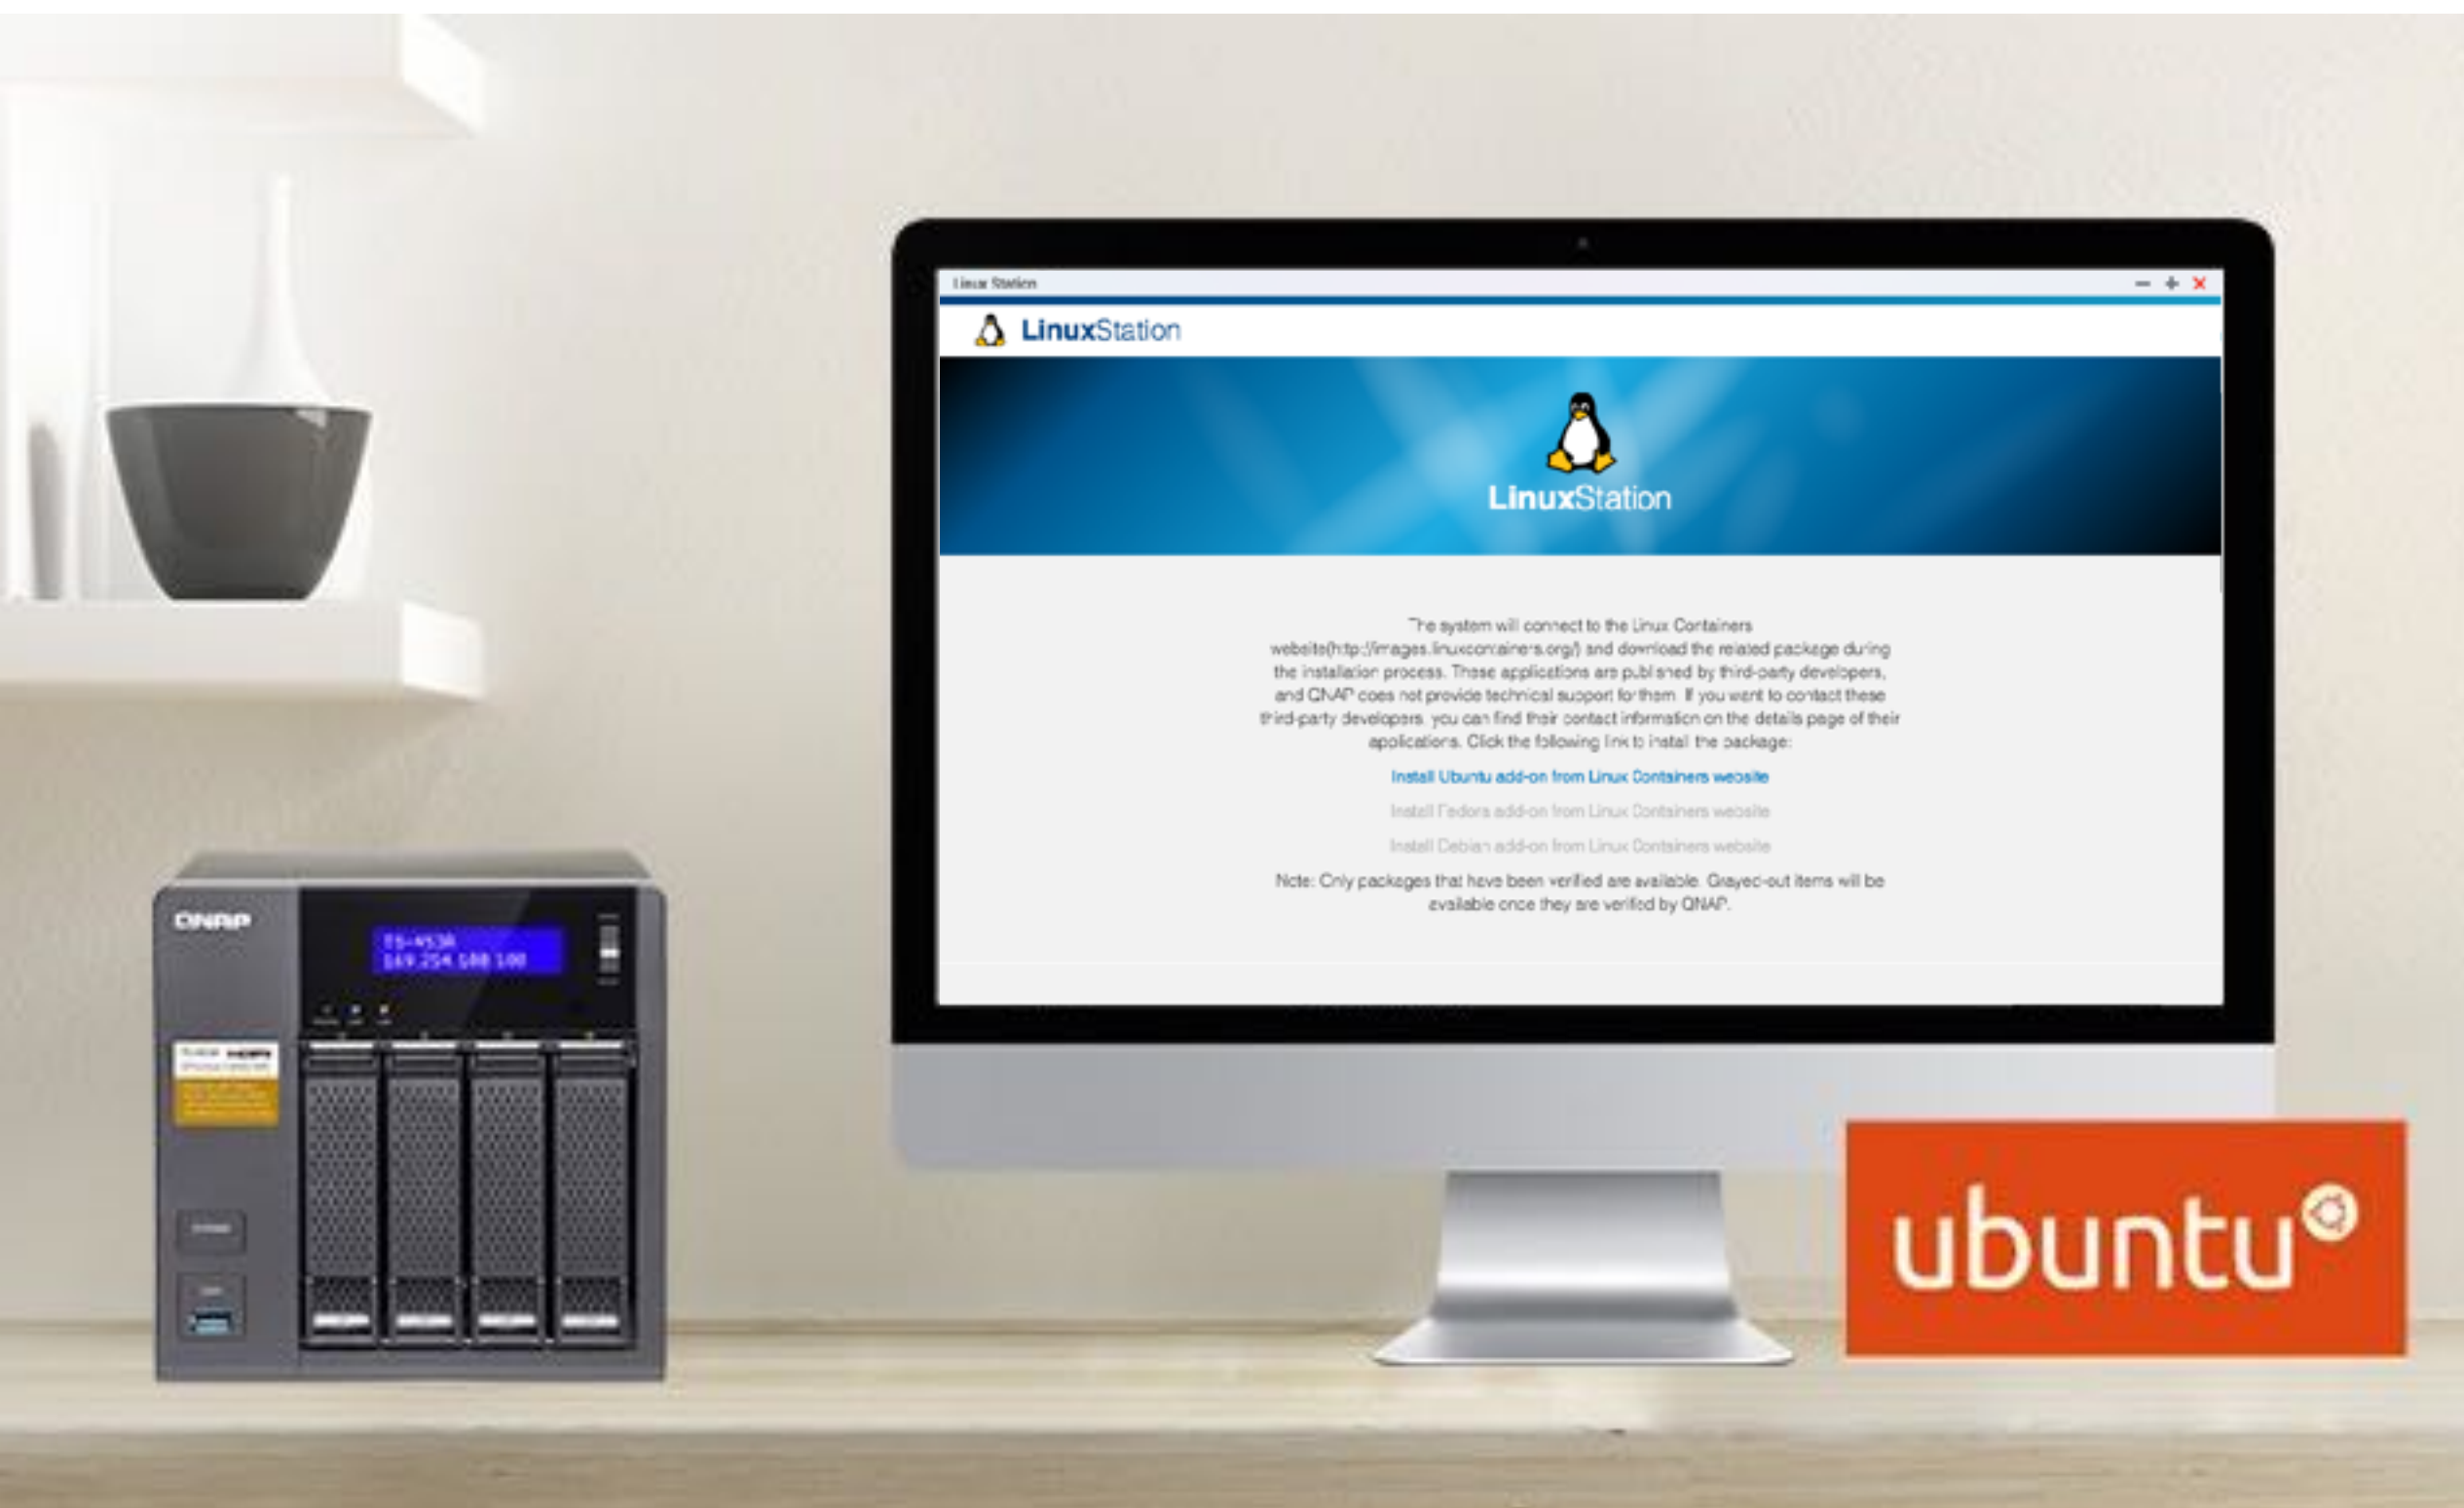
Linux Station

LinuxStation

LinuxStation

The system will connect to the Linux Containers website(http://images.linuxcontainers.org/) and download the related package during the installation process. These applications are published by third-party developers, and QNAP does not provide technical support for them. If you want to contact these third-party developers, you can find their contact information on the details page of their applications. Click the following link to install the package:

Install Ubuntu add-on from Linux Containers website

Install Fedora add-on from Linux Containers website

Install Debian add-on from Linux Containers website

Note: Only packages that have been verified are available. Grayed-out items will be available once they are verified by QNAP.

QNAP

TS-453A
169.254.100.100

ubuntu